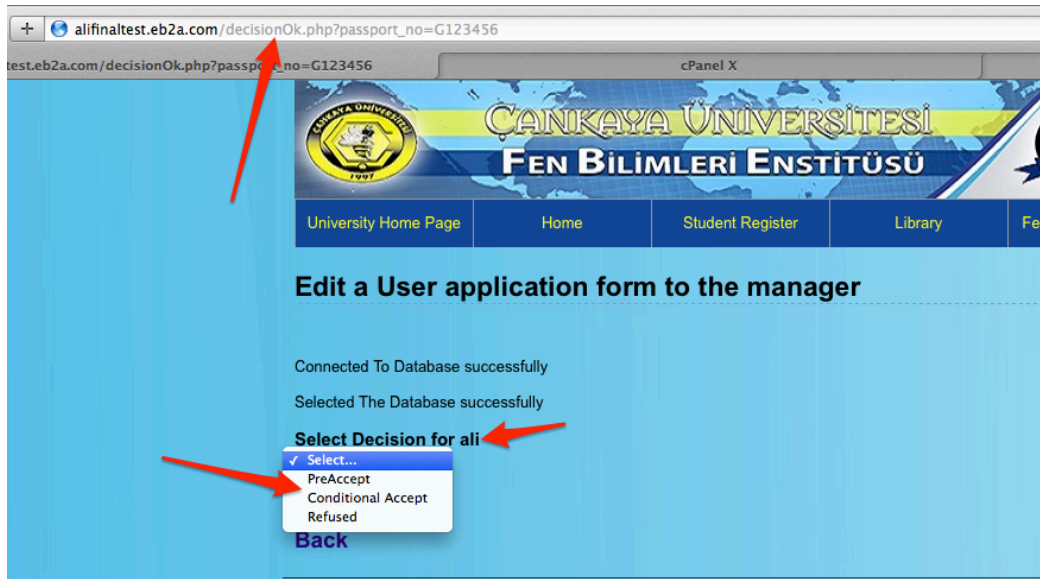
+ alifinaltest.eb2a.com/decisionOk.php?passport_no=G123456

test.eb2a.com/decisionOk.php?passpo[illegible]_no=G123456

cPanel X

ÇANKAYA ÜNİVERSİTESİ
1997

ÇANKAYA ÜNİVERSİTESİ

FEN BİLİMLERİ ENSTİTÜSÜ

University Home Page | Home | Student Register | Library | Fe

Edit a User application form to the manager

Connected To Database successfully

Selected The Database successfully

Select Decision for ali

✓ Select...
PreAccept
Conditional Accept
Refused

Back